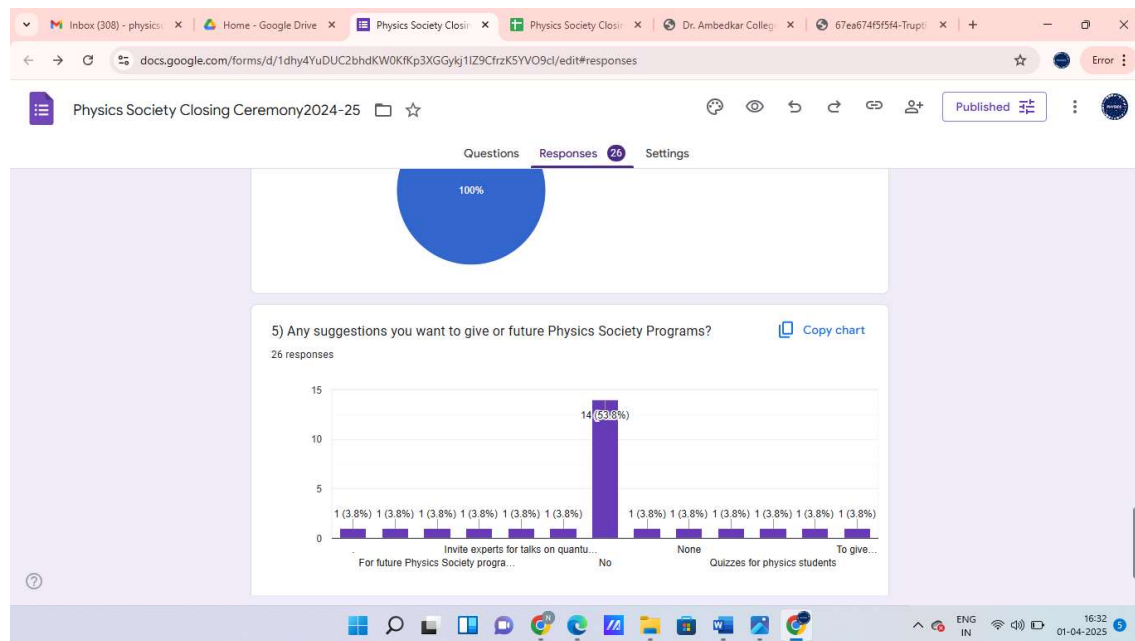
Inbox (308) - physics ×
Home - Google Drive ×
Physics Society Closin ×
Physics Society Closin ×
Dr. Ambedkar College ×
67ea674f5f5f4-Trupti ×
+

docs.google.com/forms/d/1dhy4YuDUC2bhdKW0KfKp3XGGykj1IZ9CfrzK5YVO9cl/edit#responses

Error

Physics Society Closing Ceremony2024-25

Published

Questions Responses 26 Settings

100%

5) Any suggestions you want to give or future Physics Society Programs?

Copy chart

26 responses

15
10
5
0

14 (53.8%)

1 (3.8%) 1 (3.8%) 1 (3.8%) 1 (3.8%) 1 (3.8%) 1 (3.8%) 1 (3.8%) 1 (3.8%) 1 (3.8%) 1 (3.8%) 1 (3.8%) 1 (3.8%)

Invite experts for talks on quantu...
For future Physics Society progra...
No
None
Quizzes for physics students
To give...

ENG
IN
16:32
01-04-2025
5